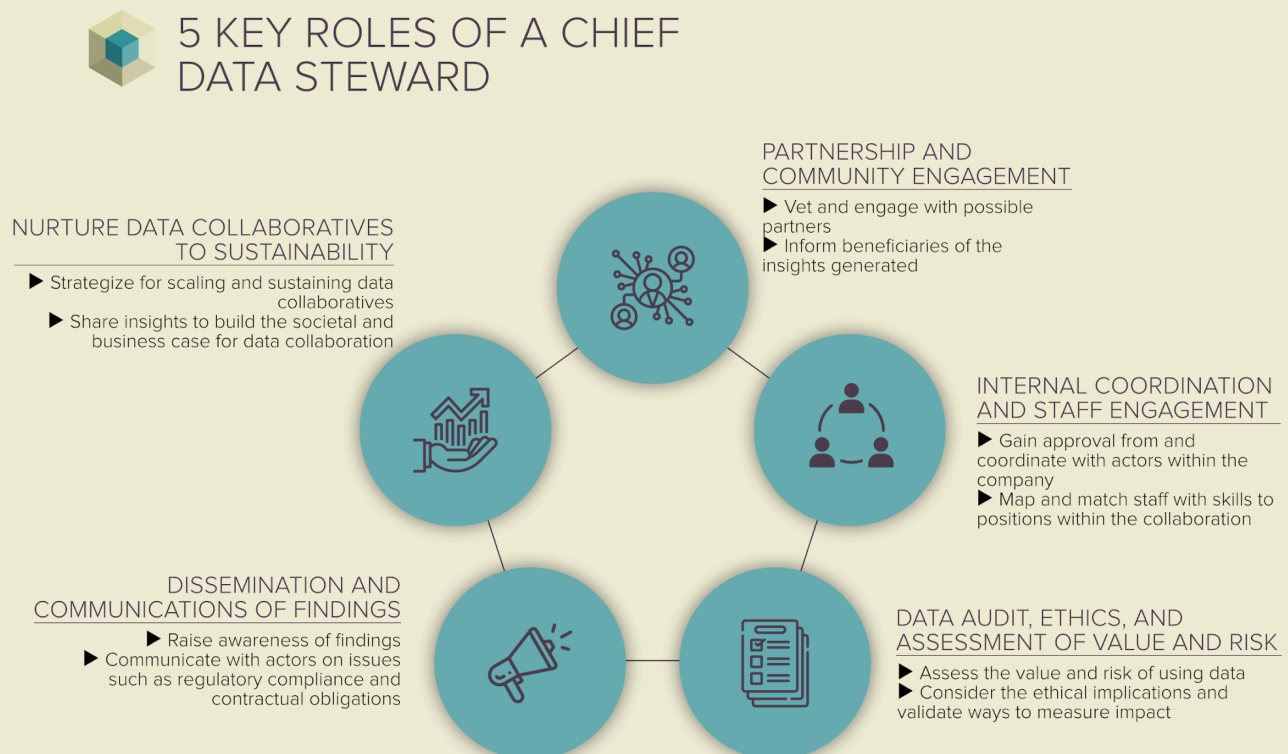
5 KEY ROLES OF A CHIEF DATA STEWARD

PARTNERSHIP AND COMMUNITY ENGAGEMENT

▶ Vet and engage with possible partners
▶ Inform beneficiaries of the insights generated

NURTURE DATA COLLABORATIVES TO SUSTAINABILITY

▶ Strategize for scaling and sustaining data collaboratives
▶ Share insights to build the societal and business case for data collaboration

INTERNAL COORDINATION AND STAFF ENGAGEMENT

▶ Gain approval from and coordinate with actors within the company
▶ Map and match staff with skills to positions within the collaboration

DISSEMINATION AND COMMUNICATIONS OF FINDINGS

▶ Raise awareness of findings
▶ Communicate with actors on issues such as regulatory compliance and contractual obligations

DATA AUDIT, ETHICS, AND ASSESSMENT OF VALUE AND RISK

▶ Assess the value and risk of using data
▶ Consider the ethical implications and validate ways to measure impact